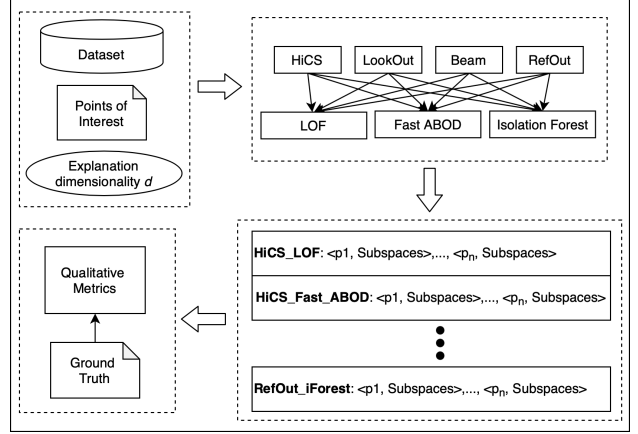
Dataset

Points of Interest

Explanation dimensionality *d*

HiCS

LookOut

Beam

RefOut

LOF

Fast ABOD

Isolation Forest

**HiCS_LOF**: <p1, Subspaces>,..., <$p_n$, Subspaces>

**HiCS_Fast_ABOD**: <p1, Subspaces>,..., <$p_n$, Subspaces>

**RefOut_iForest**: <p1, Subspaces>,..., <$p_n$, Subspaces>

Qualitative Metrics

Ground Truth